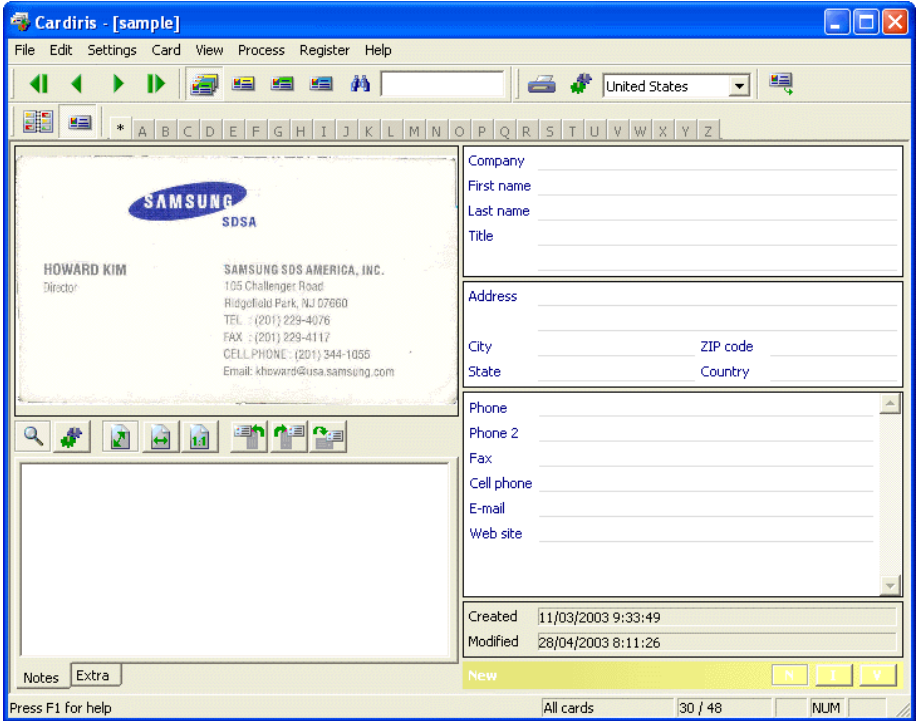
Cardiris - [sample]

File Edit Settings Card View Process Register Help

United States

* A B C D E F G H I J K L M N O P Q R S T U V W X Y Z

SAMSUNG
SDSA

HOWARD KIM
Director

SAMSUNG SDS AMERICA, INC.
105 Challenger Road
Ridgefield Park, NJ 07660
TEL : (201) 229-4076
FAX : (201) 229-4117
CELL PHONE : (201) 344-1055
Email: khoward@usa.samsung.com

Company
First name
Last name
Title

Address

City
ZIP code
State
Country

Phone
Phone 2
Fax
Cell phone
E-mail
Web site

Created 11/03/2003 9:33:49
Modified 28/04/2003 8:11:26

New

N I V

Notes Extra

Press F1 for help
All cards
30 / 48
NUM